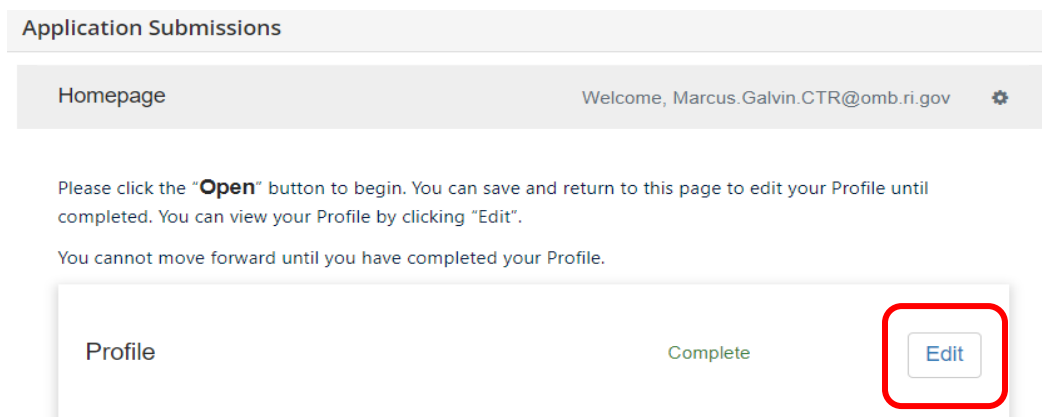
Application Submissions

Homepage

Welcome, Marcus.Galvin.CTR@omb.ri.gov

Please click the "Open" button to begin. You can save and return to this page to edit your Profile until completed. You can view your Profile by clicking "Edit".

You cannot move forward until you have completed your Profile.

Profile

Complete

Edit